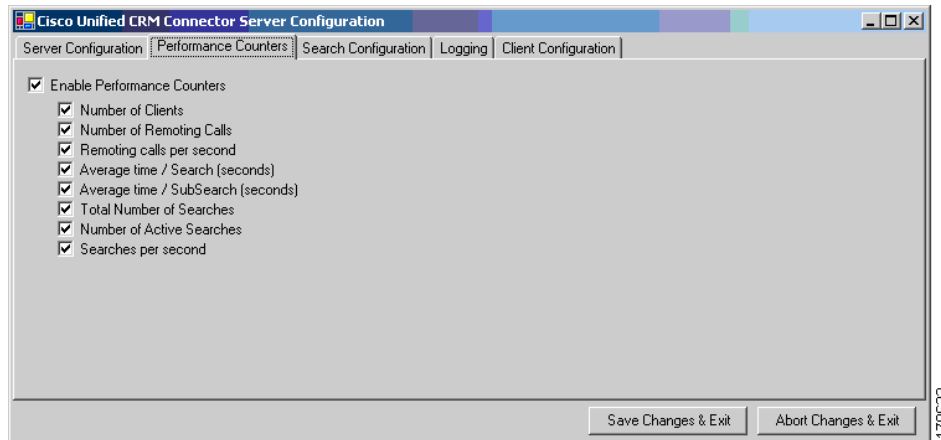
Cisco Unified CRM Connector Server Configuration

Server Configuration | Performance Counters | Search Configuration | Logging | Client Configuration

☑ Enable Performance Counters

☑ Number of Clients
☑ Number of Remoting Calls
☑ Remoting calls per second
☑ Average time / Search (seconds)
☑ Average time / SubSearch (seconds)
☑ Total Number of Searches
☑ Number of Active Searches
☑ Searches per second

Save Changes & Exit
Abort Changes & Exit

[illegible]